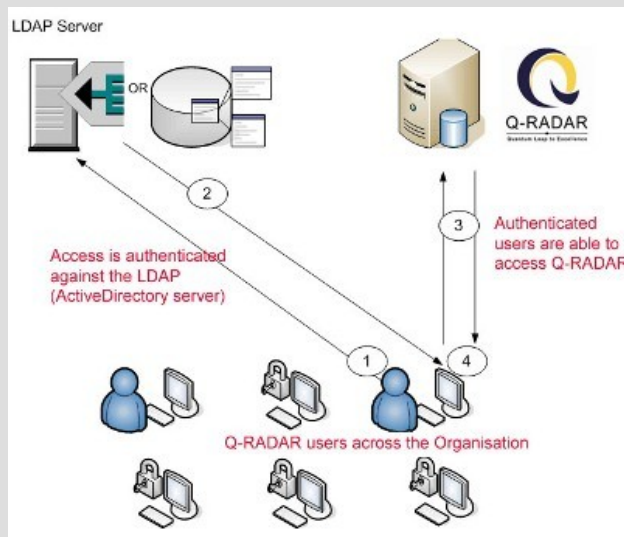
LDAP Server

OR

Q-RADAR

Quantum Leap to Excellence

2

3

Authenticated users are able to access Q-RADAR

Access is authenticated against the LDAP (ActiveDirectory server)

1

4

Q-RADAR users across the Organisation